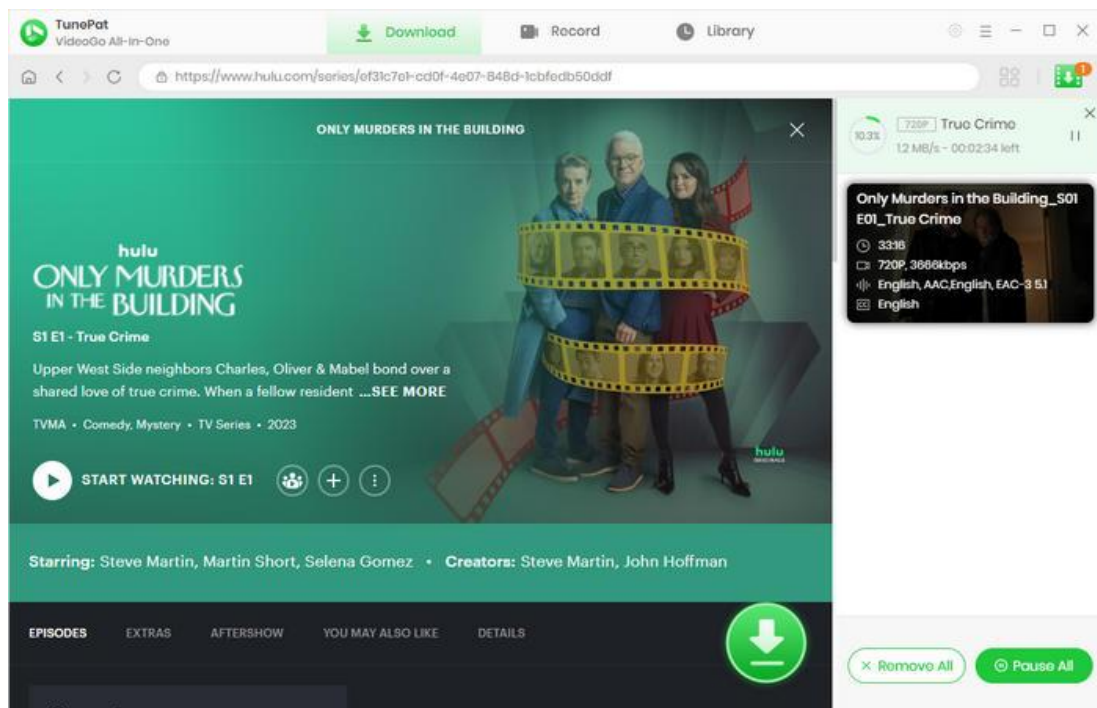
TunePat
VideoGo All-In-One

Download
Record
Library

https://www.hulu.com/series/ef31c7el-cd0f-4e07-848d-1cbfedb50ddf

ONLY MURDERS IN THE BUILDING

hulu
ONLY MURDERS IN THE BUILDING

S1 E1 - True Crime

Upper West Side neighbors Charles, Oliver & Mabel bond over a shared love of true crime. When a fellow resident ...SEE MORE

TVMA • Comedy, Mystery • TV Series • 2023

START WATCHING: S1 E1

hulu

Starring: Steve Martin, Martin Short, Selena Gomez • Creators: Steve Martin, John Hoffman

EPISODES EXTRAS AFTERSHOW YOU MAY ALSO LIKE DETAILS

10.3% 720P True Crime
1.2 MB/s - 00:02:34 left

Only Murders in the Building_S01E01_True Crime
33:16
720P, 3666kbps
English, AAC,English, EAC-3 5.1
English

× Remove All
Pause All